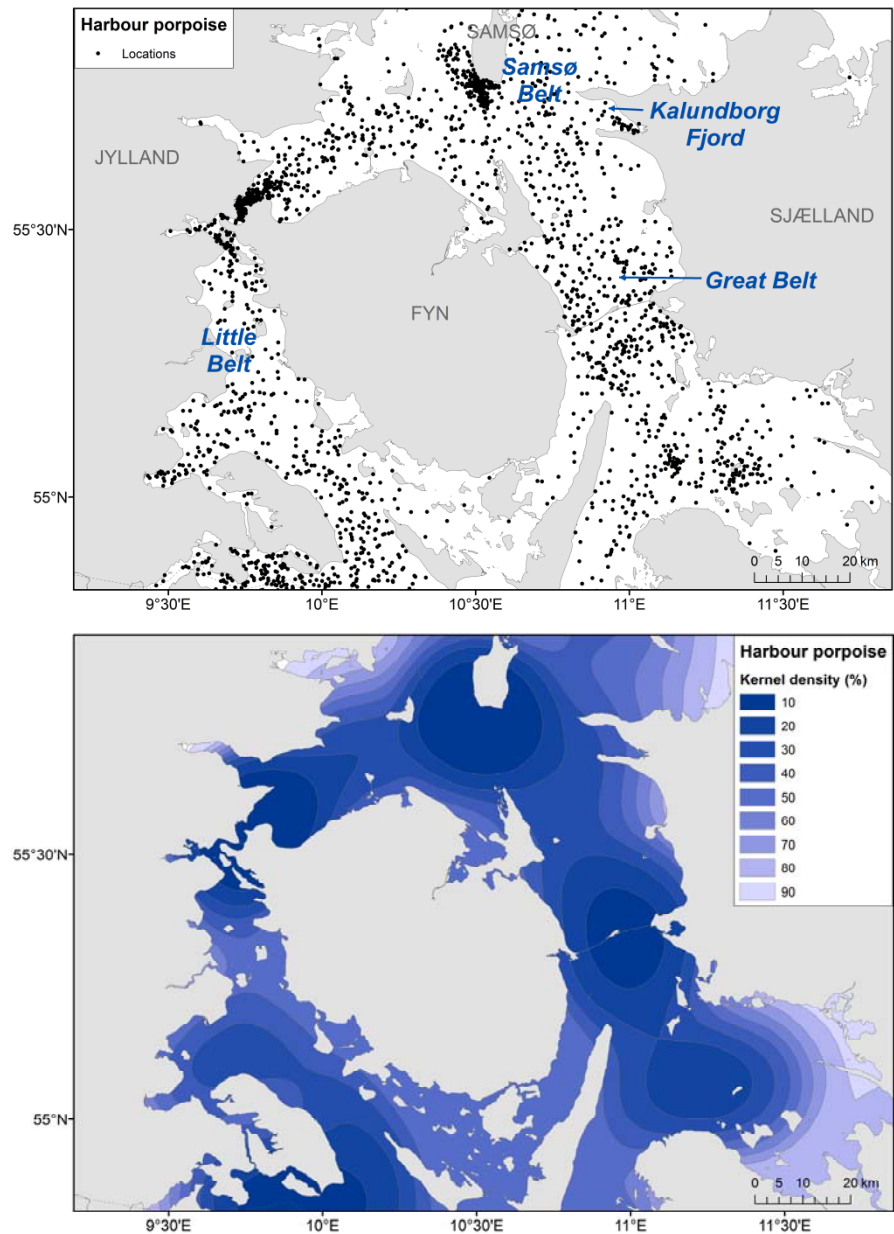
Harbour porpoise
Locations

SAMSØ
Samsø Belt
Kalundborg Fjord
JYLLAND
SJÆLLAND
55°30'N
Great Belt
FYN
Little Belt
55°N
0 5 10 20 km
9°30'E 10°E 10°30'E 11°E 11°30'E

Harbour porpoise
Kernel density (%)
10
20
30
40
50
60
70
80
90
55°30'N
55°N
0 5 10 20 km
9°30'E 10°E 10°30'E 11°E 11°30'E